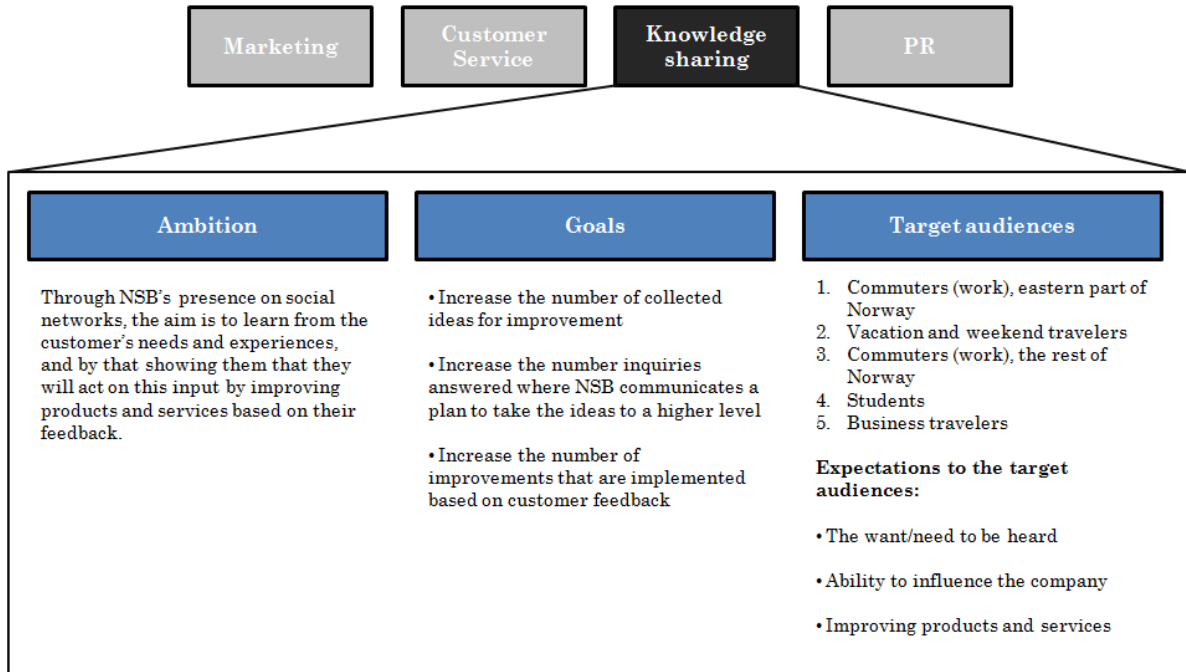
Marketing

Customer Service

Knowledge sharing

PR

Ambition

Through NSB's presence on social networks, the aim is to learn from the customer's needs and experiences, and by that showing them that they will act on this input by improving products and services based on their feedback.

Goals

• Increase the number of collected ideas for improvement

• Increase the number inquiries answered where NSB communicates a plan to take the ideas to a higher level

• Increase the number of improvements that are implemented based on customer feedback

Target audiences

1. Commuters (work), eastern part of Norway
2. Vacation and weekend travelers
3. Commuters (work), the rest of Norway
4. Students
5. Business travelers

Expectations to the target audiences:

• The want/need to be heard

• Ability to influence the company

• Improving products and services